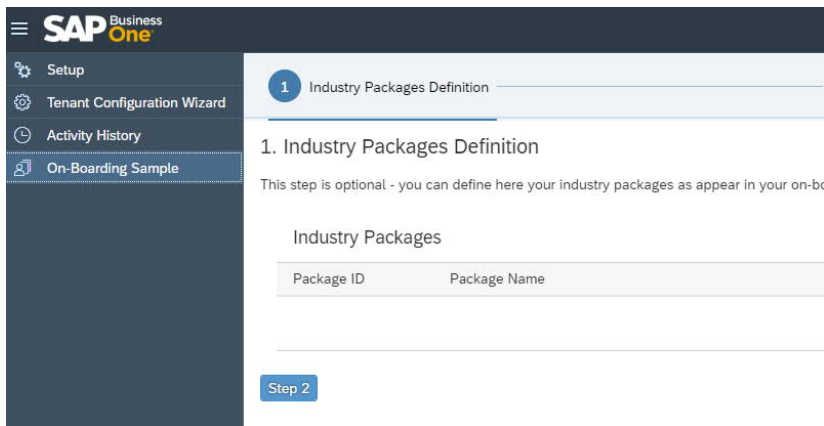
SAP Business One

Setup
Tenant Configuration Wizard
Activity History
On-Boarding Sample

1 Industry Packages Definition

1. Industry Packages Definition

This step is optional - you can define here your industry packages as appear in your on-bo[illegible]

Industry Packages

| Package ID | Package Name |
|---|---|

Step 2